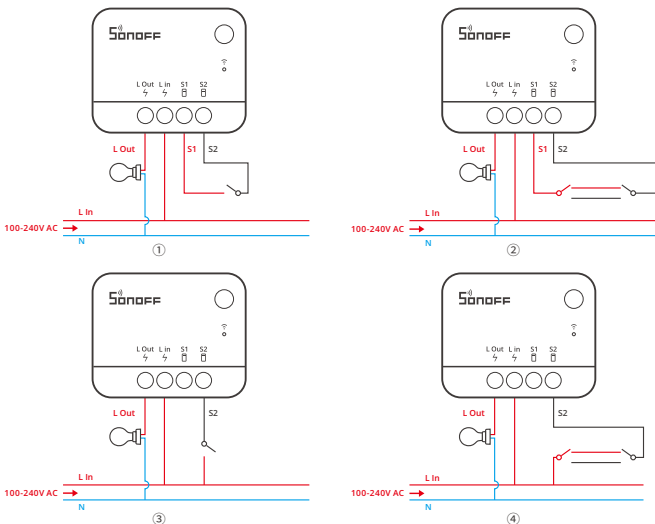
SONOFF

L Out L in S1 S2

L Out S1 S2

L In
100-240V AC
N

①

SONOFF

L Out L in S1 S2

L Out S1 S2

L In
100-240V AC
N

②

SONOFF

L Out L in S1 S2

L Out S2

L In
100-240V AC
N

③

SONOFF

L Out L in S1 S2

L Out S2

L In
100-240V AC
N

④